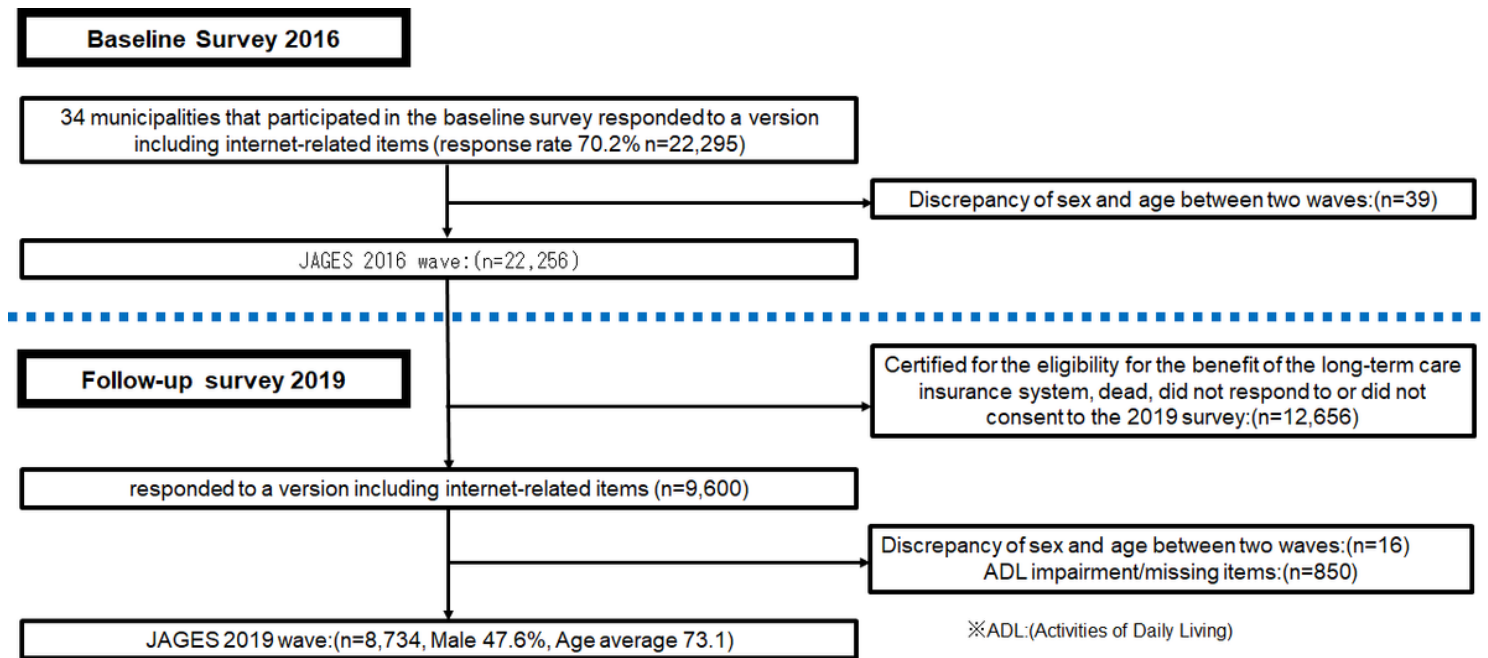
Baseline Survey 2016

34 municipalities that participated in the baseline survey responded to a version including internet-related items (response rate 70.2% n=22,295)

Discrepancy of sex and age between two waves:(n=39)

JAGES 2016 wave:(n=22,256)

Follow-up survey 2019

Certified for the eligibility for the benefit of the long-term care insurance system, dead, did not respond to or did not consent to the 2019 survey:(n=12,656)

responded to a version including internet-related items (n=9,600)

Discrepancy of sex and age between two waves:(n=16)
ADL impairment/missing items:(n=850)

JAGES 2019 wave:(n=8,734, Male 47.6%, Age average 73.1)

※ADL:(Activities of Daily Living)